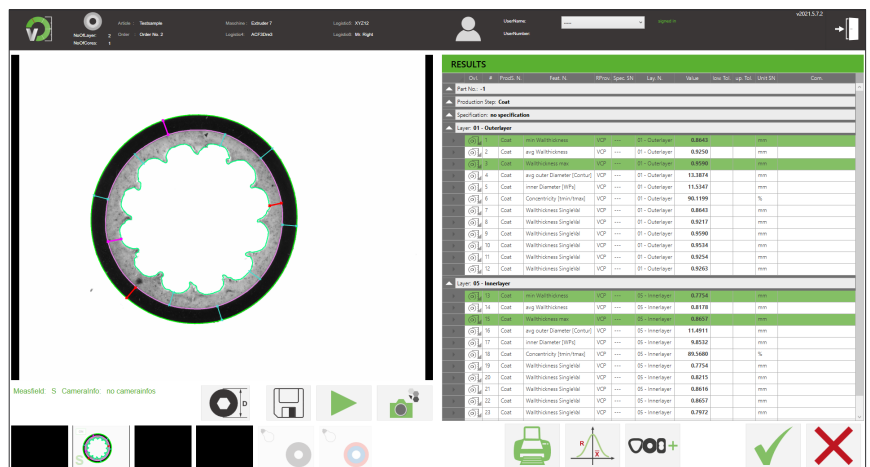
NoOfLayer: 2
NoOfCores: 1
Article: Testsample
Order: Order No. 2
Maschine: Extruder 7
Logistic4: ACF3Dro3
Logistic3: XYZ12
Logistic6: Mr. Right
UserName: ----
UserNumber:
signed in
v2021.5.7.2

RESULTS

| Ovl. | # | ProdS. N. | Feat. N. | RProv. | Spec. SN | Lay. N. | Value | low Tol. | up. Tol. | Unit SN | Com. |
|---|---|---|---|---|---|---|---|---|---|---|---|
| Part No.: -1 | | | | | | | | | | | |
| Production Step: Coat | | | | | | | | | | | |
| Specification: no specification | | | | | | | | | | | |
| Layer: 01 - Outerlayer | | | | | | | | | | | |
| | 1 | Coat | min Wallthickness | VCP | ---- | 01 - Outerlayer | 0.8643 | | | mm | |
| | 2 | Coat | avg Wallthickness | VCP | ---- | 01 - Outerlayer | 0.9250 | | | mm | |
| | 3 | Coat | Wallthickness max. | VCP | ---- | 01 - Outerlayer | 0.9590 | | | mm | |
| | 4 | Coat | avg outer Diameter [Contur] | VCP | ---- | 01 - Outerlayer | 13.3874 | | | mm | |
| | 5 | Coat | inner Diameter [WPs] | VCP | ---- | 01 - Outerlayer | 11.5347 | | | mm | |
| | 6 | Coat | Concentricity [tmin/tmax] | VCP | ---- | 01 - Outerlayer | 90.1199 | | | % | |
| | 7 | Coat | Wallthickness SingleVal | VCP | ---- | 01 - Outerlayer | 0.8643 | | | mm | |
| | 8 | Coat | Wallthickness SingleVal | VCP | ---- | 01 - Outerlayer | 0.9217 | | | mm | |
| | 9 | Coat | Wallthickness SingleVal | VCP | ---- | 01 - Outerlayer | 0.9590 | | | mm | |
| | 10 | Coat | Wallthickness SingleVal | VCP | ---- | 01 - Outerlayer | 0.9534 | | | mm | |
| | 11 | Coat | Wallthickness SingleVal | VCP | ---- | 01 - Outerlayer | 0.9254 | | | mm | |
| | 12 | Coat | Wallthickness SingleVal | VCP | ---- | 01 - Outerlayer | 0.9263 | | | mm | |
| Layer: 05 - Innerlayer | | | | | | | | | | | |
| | 13 | Coat | min Wallthickness | VCP | ---- | 05 - Innerlayer | 0.7754 | | | mm | |
| | 14 | Coat | avg Wallthickness | VCP | ---- | 05 - Innerlayer | 0.8178 | | | mm | |
| | 15 | Coat | Wallthickness max. | VCP | ---- | 05 - Innerlayer | 0.8657 | | | mm | |
| | 16 | Coat | avg outer Diameter [Contur] | VCP | ---- | 05 - Innerlayer | 11.4911 | | | mm | |
| | 17 | Coat | inner Diameter [WPs] | VCP | ---- | 05 - Innerlayer | 9.8532 | | | mm | |
| | 18 | Coat | Concentricity [tmin/tmax] | VCP | ---- | 05 - Innerlayer | 89.5680 | | | % | |
| | 19 | Coat | Wallthickness SingleVal | VCP | ---- | 05 - Innerlayer | 0.7754 | | | mm | |
| | 20 | Coat | Wallthickness SingleVal | VCP | ---- | 05 - Innerlayer | 0.8215 | | | mm | |
| | 21 | Coat | Wallthickness SingleVal | VCP | ---- | 05 - Innerlayer | 0.8616 | | | mm | |
| | 22 | Coat | Wallthickness SingleVal | VCP | ---- | 05 - Innerlayer | 0.8657 | | | mm | |
| | 23 | Coat | Wallthickness SingleVal | VCP | ---- | 05 - Innerlayer | 0.7972 | | | mm | |

Measfield: S CameraInfo: no camerainfos
D
S
R